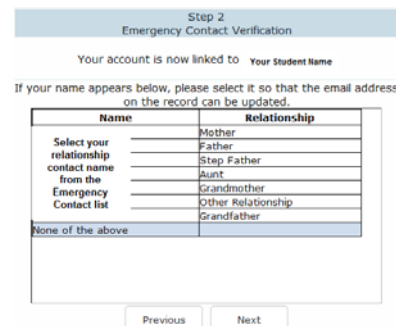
Step 2
Emergency Contact Verification

Your account is now linked to **Your Student Name**

If your name appears below, please select it so that the email address on the record can be updated.

| Name | Relationship |
|---|---|
| Select your relationship contact name from the Emergency Contact list | Mother |
| | Father |
| | Step Father |
| | Aunt |
| | Grandmother |
| | Other Relationship |
| | Grandfather |
| None of the above | |

Previous Next